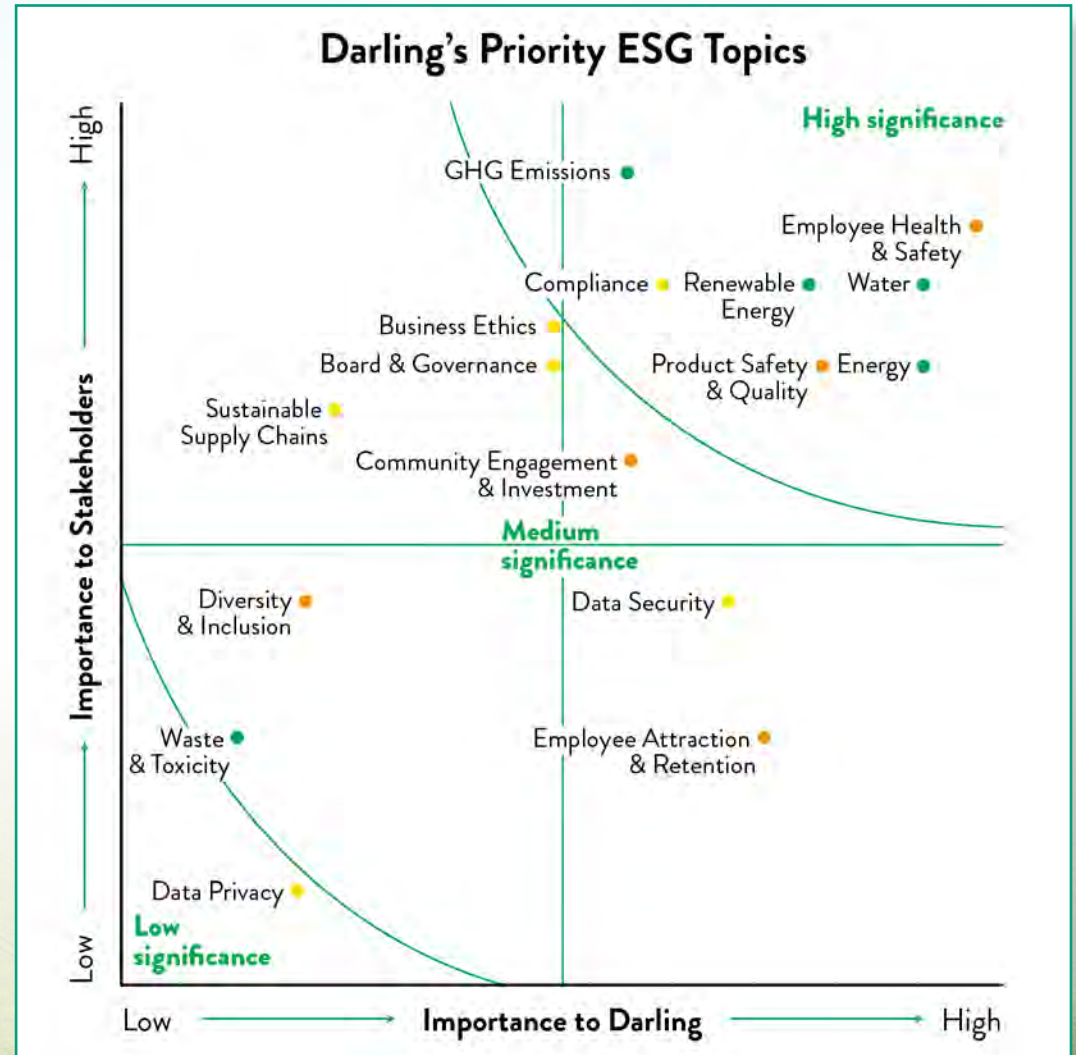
Darling's Priority ESG Topics

High significance

GHG Emissions

Employee Health & Safety

Compliance

Renewable Energy

Water

Business Ethics

Board & Governance

Product Safety & Quality

Energy

Sustainable Supply Chains

Community Engagement & Investment

Medium significance

Diversity & Inclusion

Data Security

Waste & Toxicity

Employee Attraction & Retention

Data Privacy

Low significance

High

Importance to Stakeholders

Low

Low

Importance to Darling

High